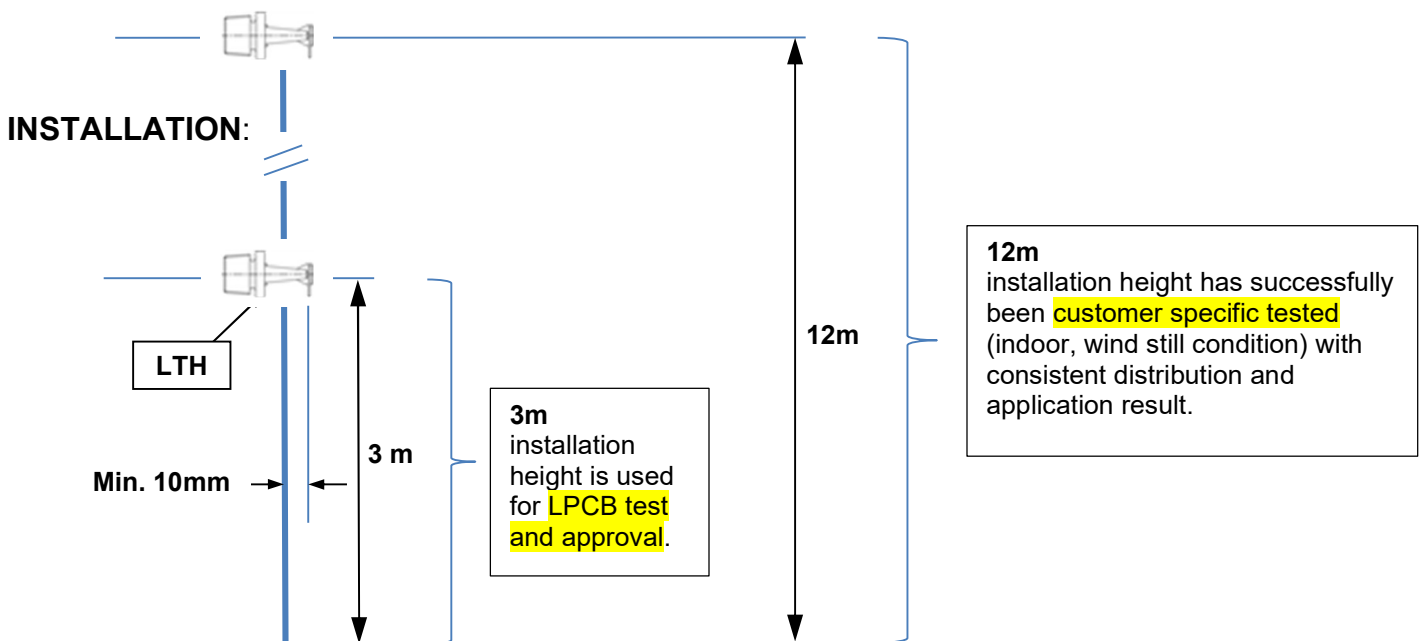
INSTALLATION:

12m

LTH

Min. 10mm

3 m

3m
installation height is used for LPCB test and approval.

12m
installation height has successfully been customer specific tested (indoor, wind still condition) with consistent distribution and application result.